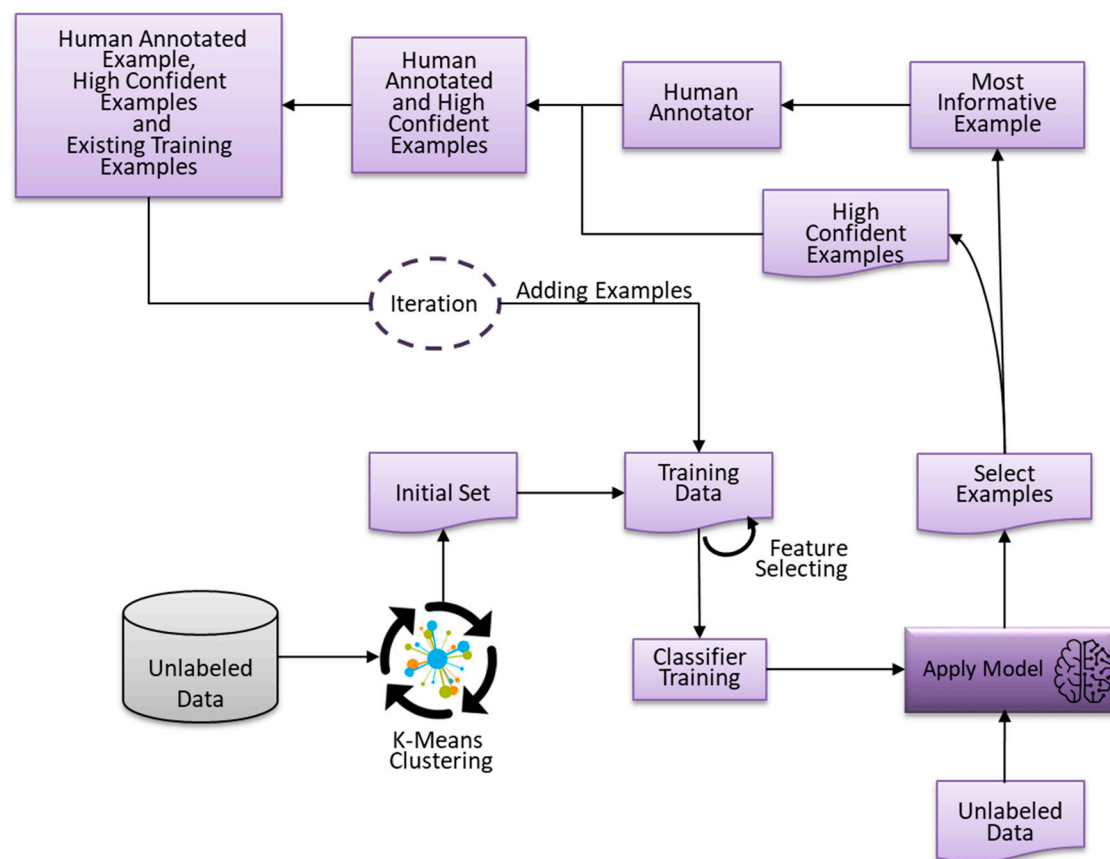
Human Annotated Example, High Confident Examples and Existing Training Examples

Human Annotated and High Confident Examples

Human Annotator

Most Informative Example

High Confident Examples

Iteration

Adding Examples

Initial Set

Training Data

Feature Selecting

Select Examples

Unlabeled Data

K-Means Clustering

Classifier Training

Apply Model

Unlabeled Data